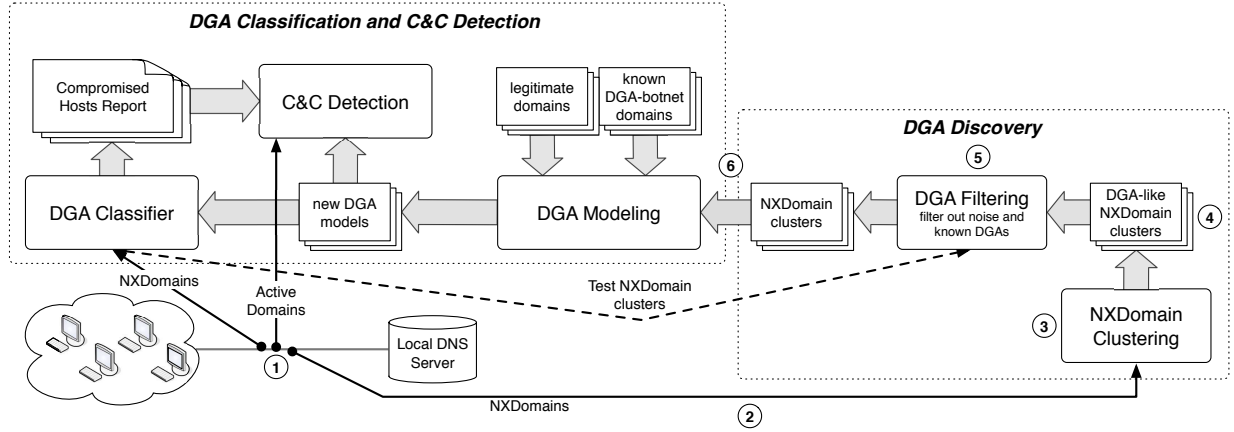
DGA Classification and C&C Detection

Compromised Hosts Report

C&C Detection

legitimate domains

known DGA-botnet domains

DGA Discovery

6

5

DGA Classifier

new DGA models

DGA Modeling

NXDomain clusters

DGA Filtering
filter out noise and known DGAs

DGA-like NXDomain clusters

4

NXDomains

Active Domains

Test NXDomain clusters

3

NXDomain Clustering

Local DNS Server

1

NXDomains

2